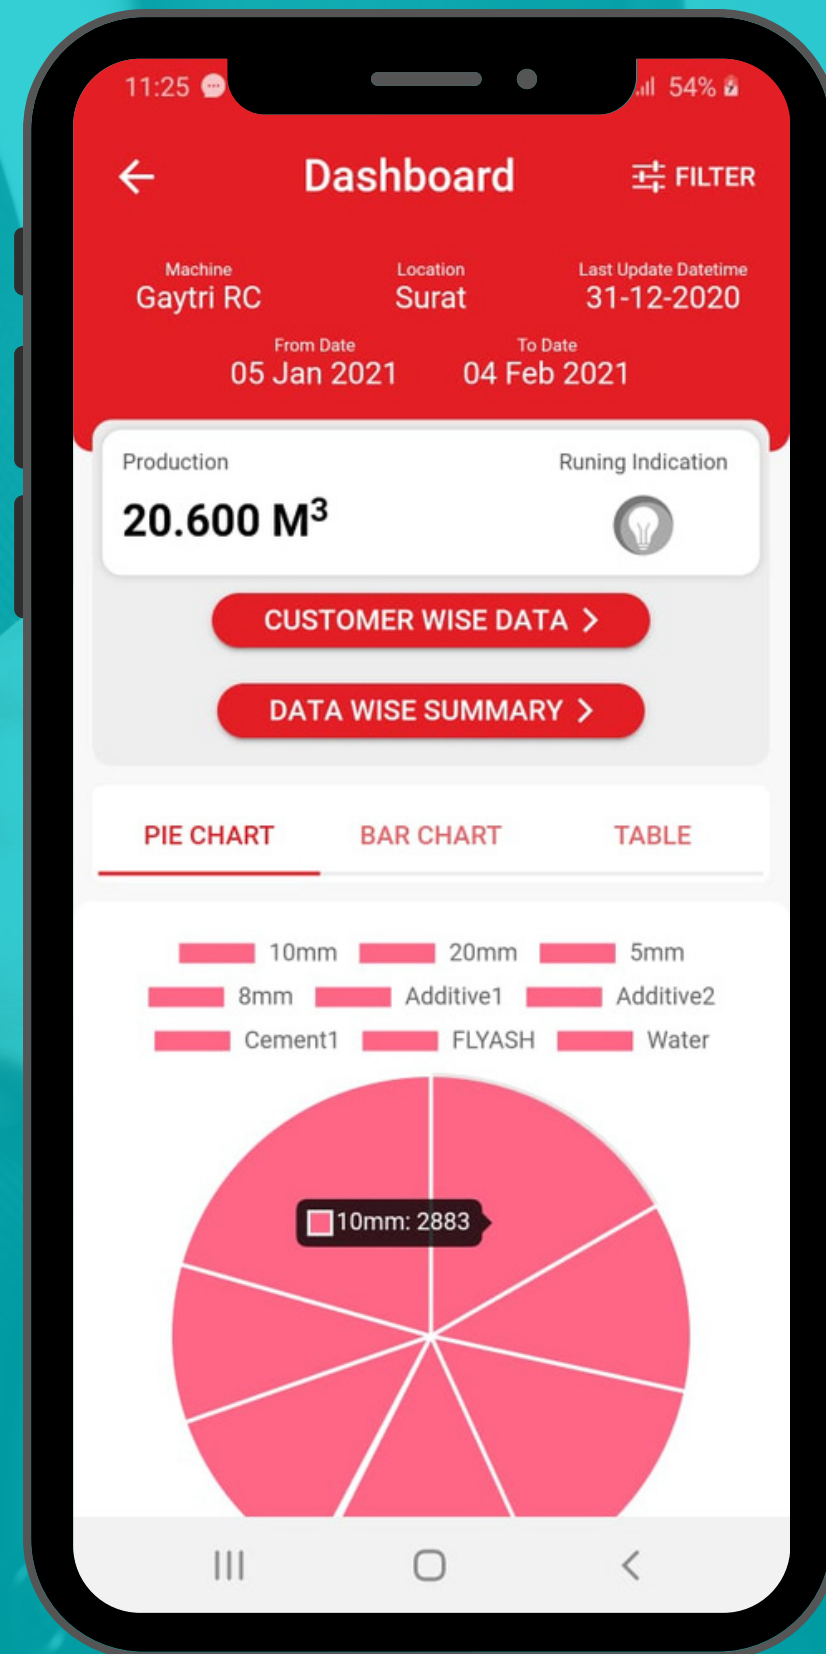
11:25

54%

Dashboard

FILTER

Machine
Gaytri RC

Location
Surat

Last Update Datetime
31-12-2020

From Date
05 Jan 2021

To Date
04 Feb 2021

Production

$20.600\ M^3$

Runing Indication

CUSTOMER WISE DATA >

DATA WISE SUMMARY >

PIE CHART

BAR CHART

TABLE

10mm 20mm 5mm
8mm Additive1 Additive2
Cement1 FLYASH Water

10mm: 2883